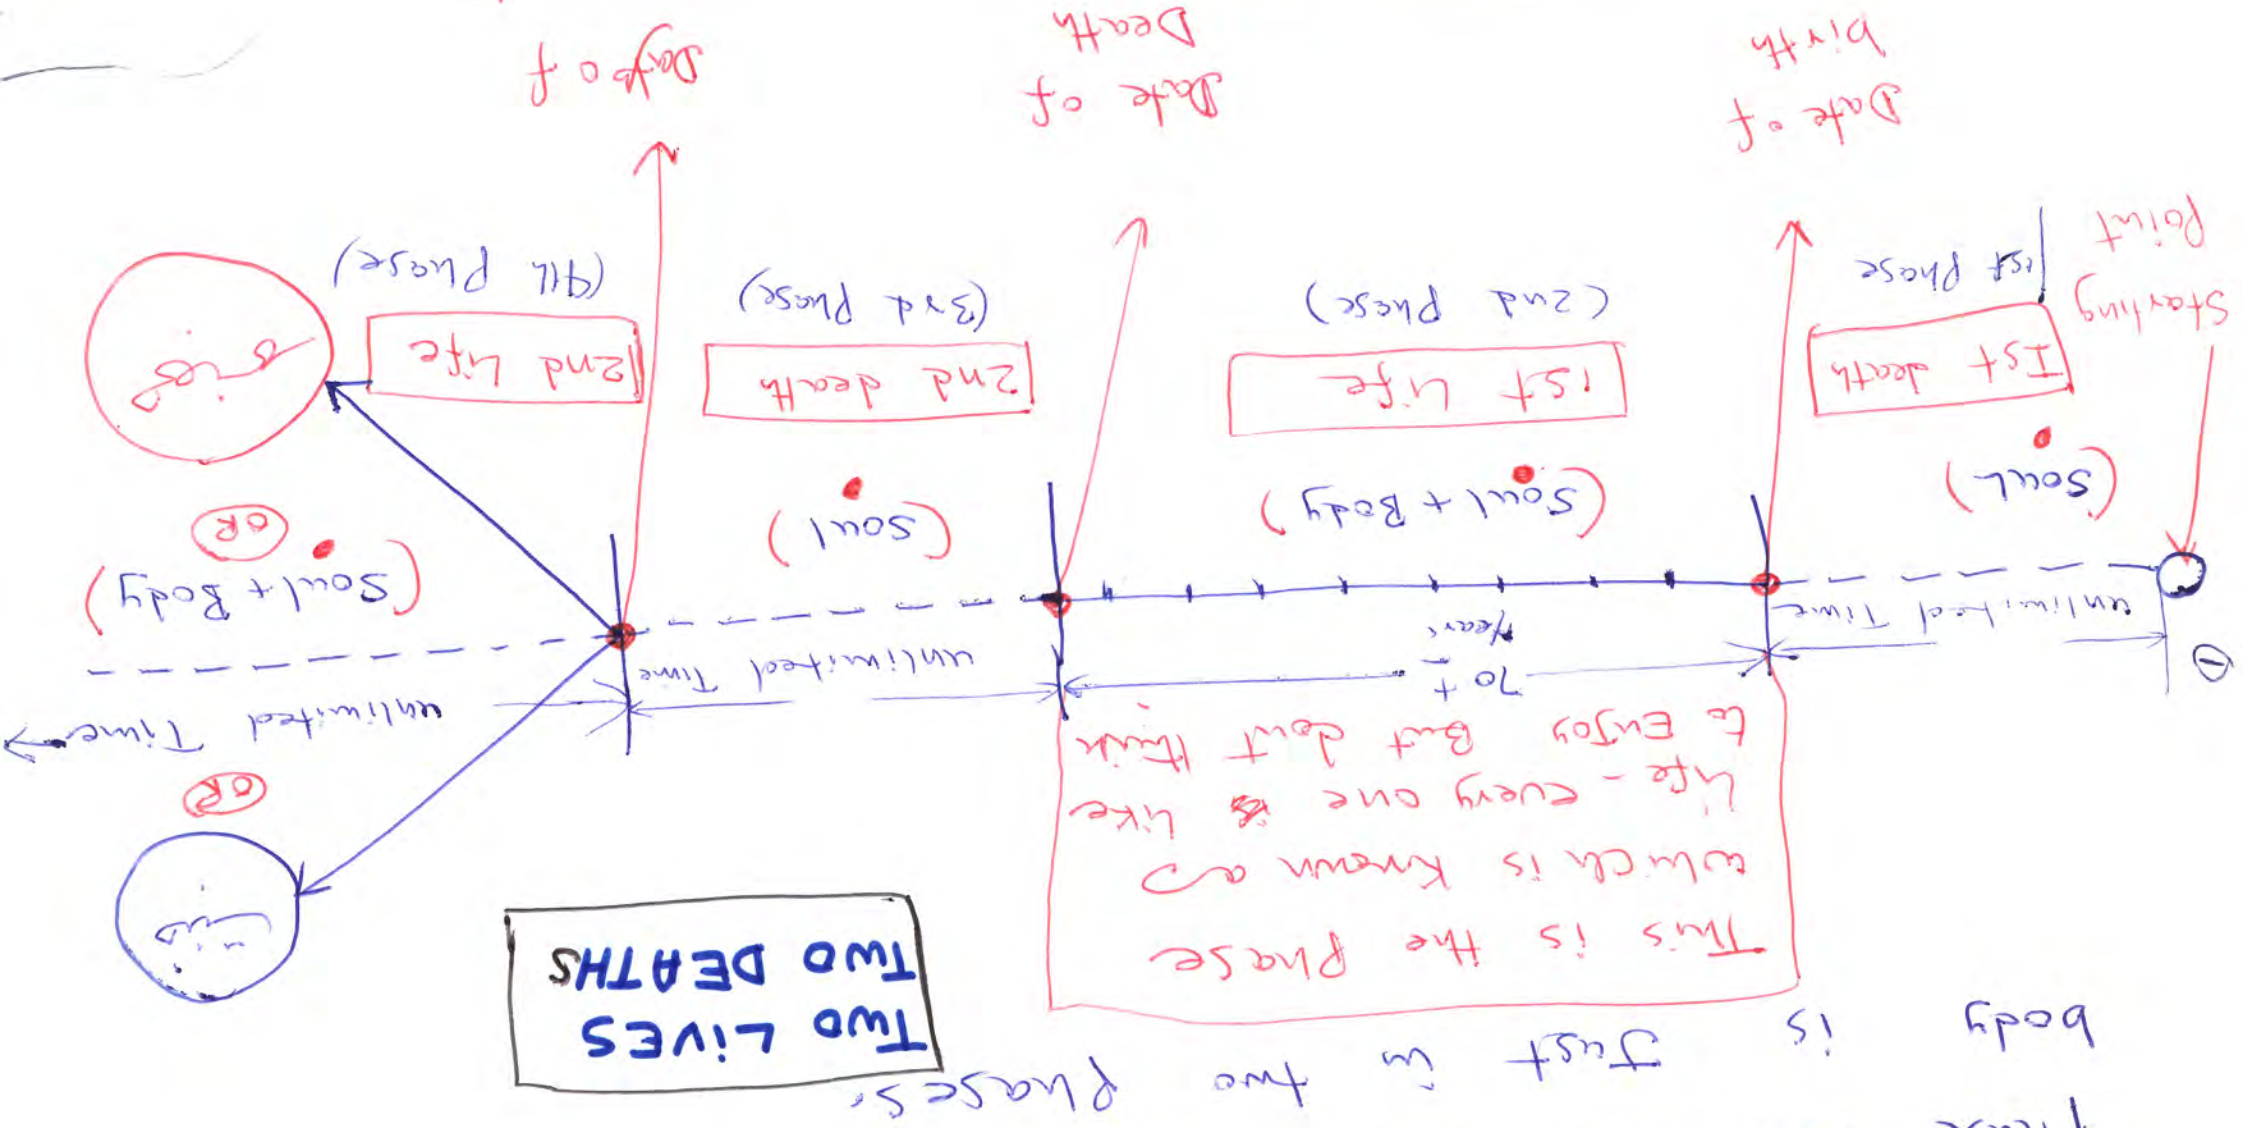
Starting Point

Date of birth

Date of Death

Day of

1st Phase

I st death

(Soul)

( 2nd Phase)

1st Life

(Soul + Body)

(3rd Phase)

2nd death

(Soul)

(4th Phase)

2nd Life

(Soul + Body)

OR

OR

unlimited Time

70 + years

unlimited Time

unlimited Time

This is the Phase which is Known as life - every one like to Enjoy But don't think

body is just in two phases.

TWO LIVES
TWO DEATHS

①